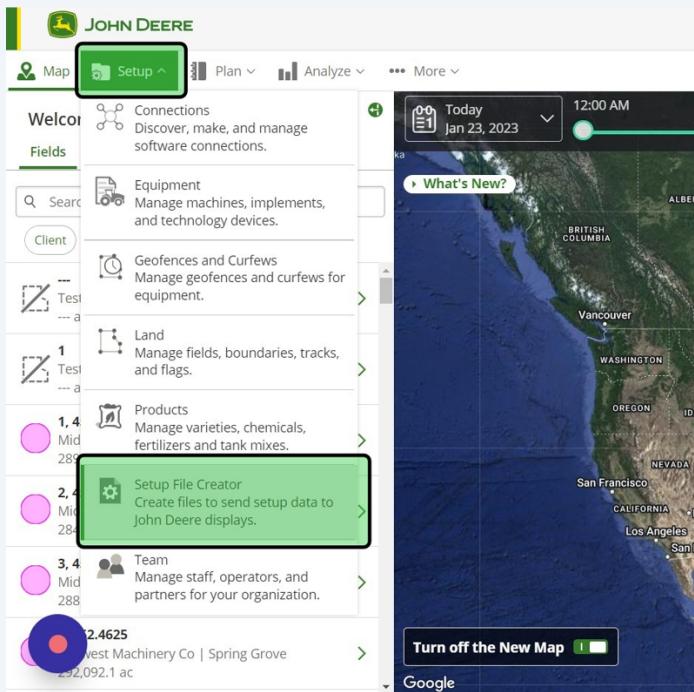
JOHN DEERE

Map
Setup
Plan
Analyze
More

Welco
Fields
Searc
Client

---
Test
--- a

1
Test
--- a

1, 4
Mid
289

2, 4
Mid
284

3, 4
Mid
288

2.4625
west Machinery Co | Spring Grove
292,092.1 ac

Connections
Discover, make, and manage software connections.

Equipment
Manage machines, implements, and technology devices.

Geofences and Curfews
Manage geofences and curfews for equipment.

Land
Manage fields, boundaries, tracks, and flags.

Products
Manage varieties, chemicals, fertilizers and tank mixes.

Setup File Creator
Create files to send setup data to John Deere displays.

Team
Manage staff, operators, and partners for your organization.

Today
Jan 23, 2023
12:00 AM

What's New?

ka
ALBE
BRITISH COLUMBIA
Vancouver
WASHINGTON
OREGON
NEVADA
San Francisco
CALIFORNIA
Los Angeles
San

Turn off the New Map
Google